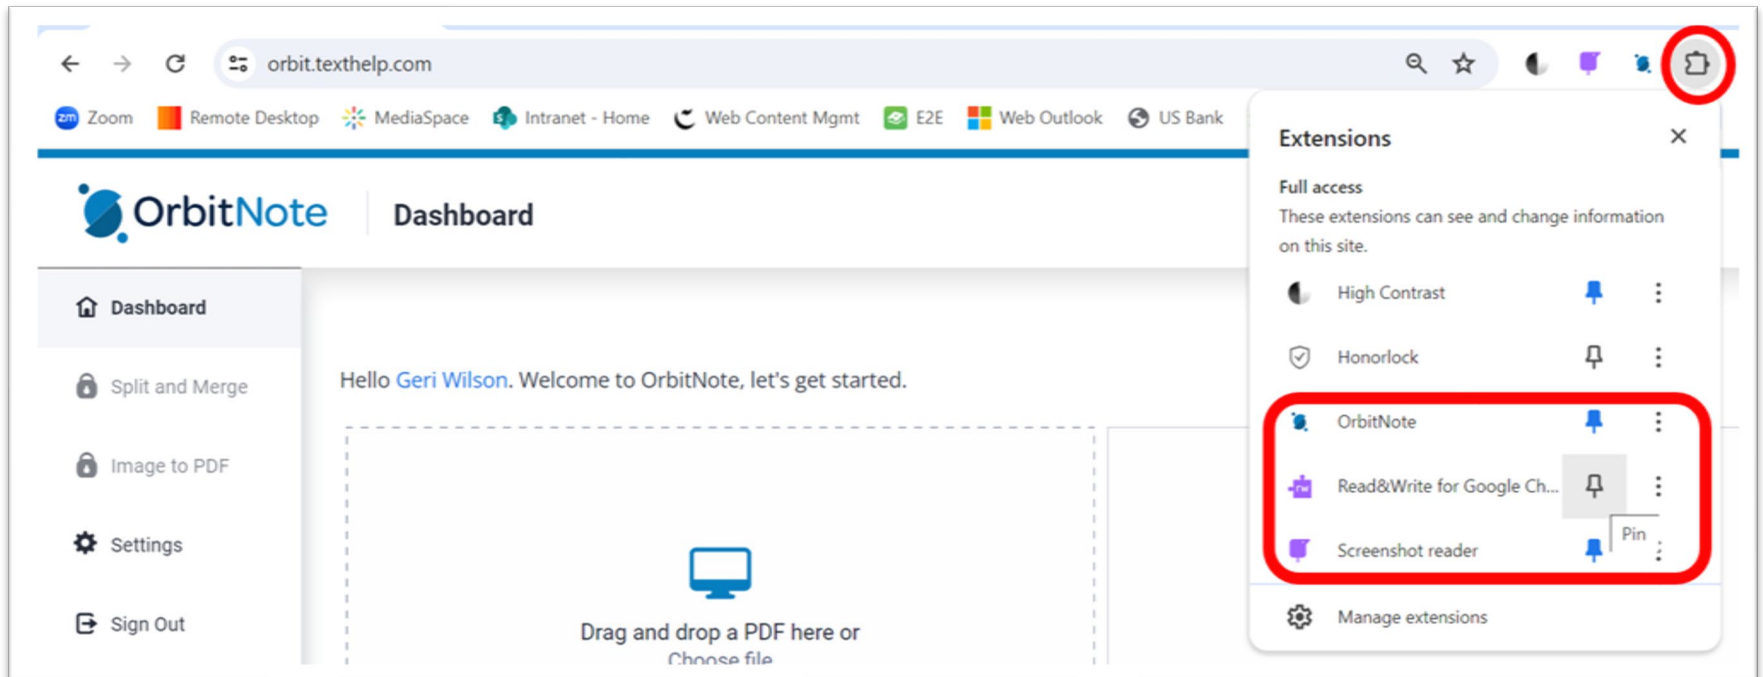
orbit.texthelp.com

zm Zoom | Remote Desktop | MediaSpace | Intranet - Home | Web Content Mgmt | E2E | Web Outlook | US Bank

OrbitNote | Dashboard

Dashboard

Split and Merge

Image to PDF

Settings

Sign Out

Hello Geri Wilson. Welcome to OrbitNote, let's get started.

Drag and drop a PDF here or

Choose file

Extensions

Full access

These extensions can see and change information on this site.

High Contrast

Honorlock

OrbitNote

Read&Write for Google Ch...

Pin

Screenshot reader

Manage extensions